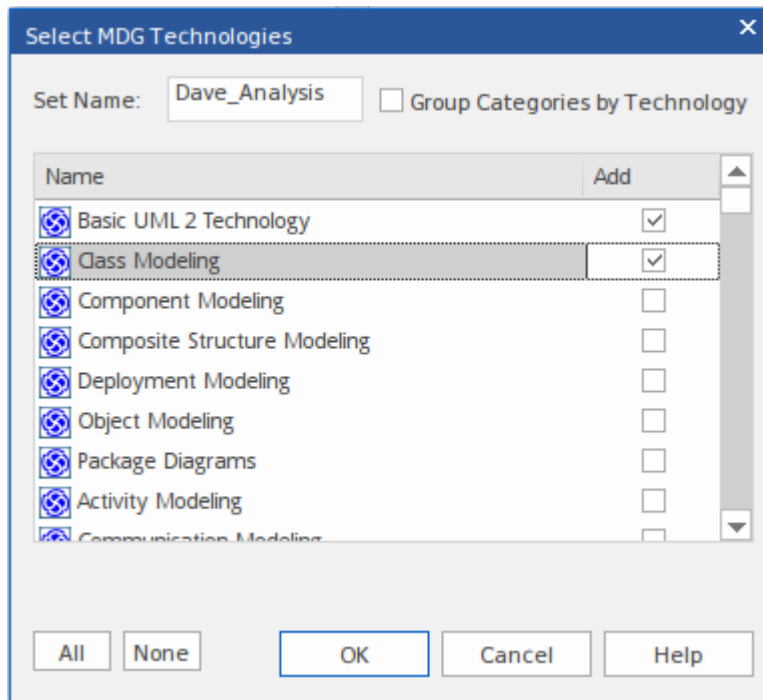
Select MDG Technologies

×

Set Name: Dave_Analysis

Group Categories by Technology

| Name | Add |
|---|---|
| Basic UML 2 Technology | ✓ |
| Class Modeling | ✓ |
| Component Modeling | |
| Composite Structure Modeling | |
| Deployment Modeling | |
| Object Modeling | |
| Package Diagrams | |
| Activity Modeling | |
| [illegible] | |

All None OK Cancel Help